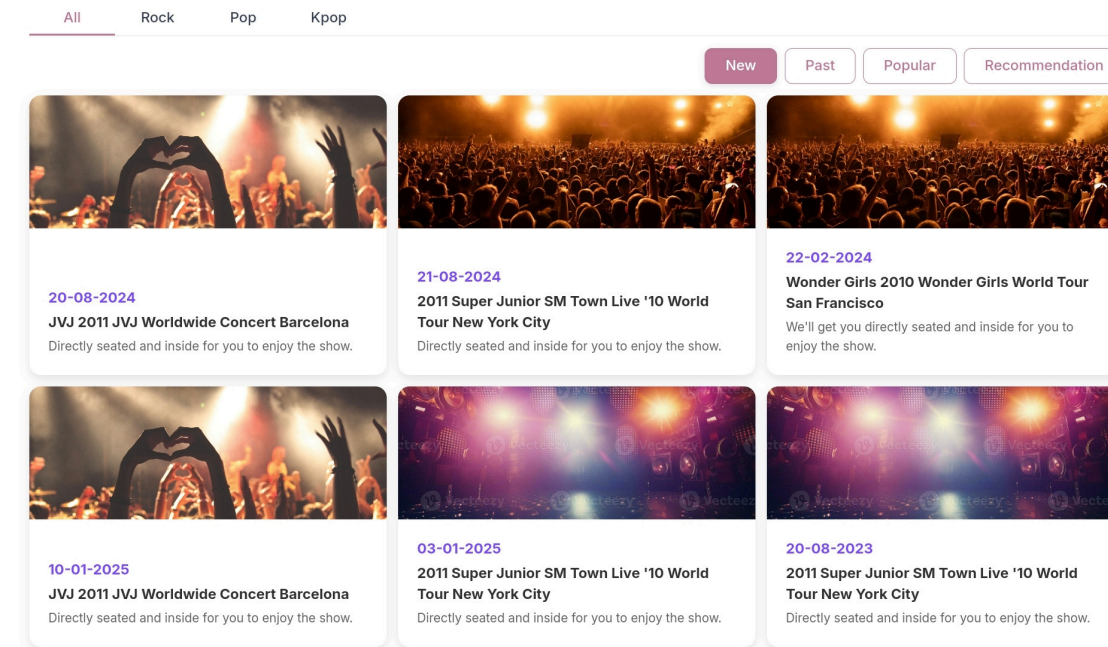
All Rock Pop Kpop

New Past Popular Recommendation

20-08-2024
JVJ 2011 JVJ Worldwide Concert Barcelona
Directly seated and inside for you to enjoy the show.

21-08-2024
2011 Super Junior SM Town Live '10 World Tour New York City
Directly seated and inside for you to enjoy the show.

22-02-2024
Wonder Girls 2010 Wonder Girls World Tour San Francisco
We'll get you directly seated and inside for you to enjoy the show.

10-01-2025
JVJ 2011 JVJ Worldwide Concert Barcelona
Directly seated and inside for you to enjoy the show.

Vecteezy Vecteezy Vecteezy Vecteezy

03-01-2025
2011 Super Junior SM Town Live '10 World Tour New York City
Directly seated and inside for you to enjoy the show.

Vecteezy Vecteezy Vecteezy Vecteezy

20-08-2023
2011 Super Junior SM Town Live '10 World Tour New York City
Directly seated and inside for you to enjoy the show.